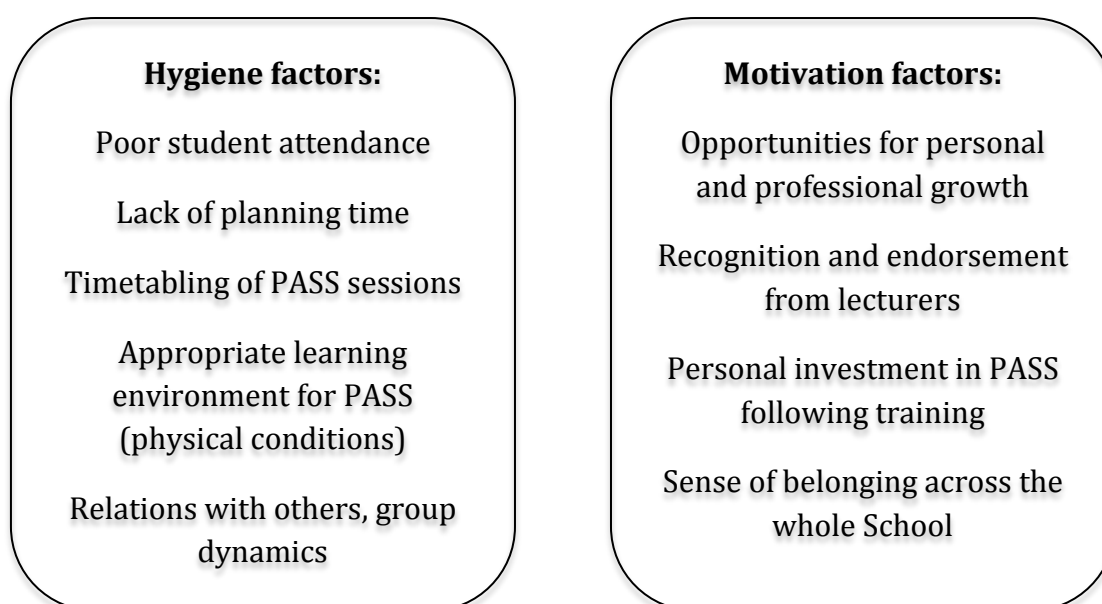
**Hygiene factors:**

Poor student attendance

Lack of planning time

Timetabling of PASS sessions

Appropriate learning environment for PASS (physical conditions)

Relations with others, group dynamics

**Motivation factors:**

Opportunities for personal and professional growth

Recognition and endorsement from lecturers

Personal investment in PASS following training

Sense of belonging across the whole School